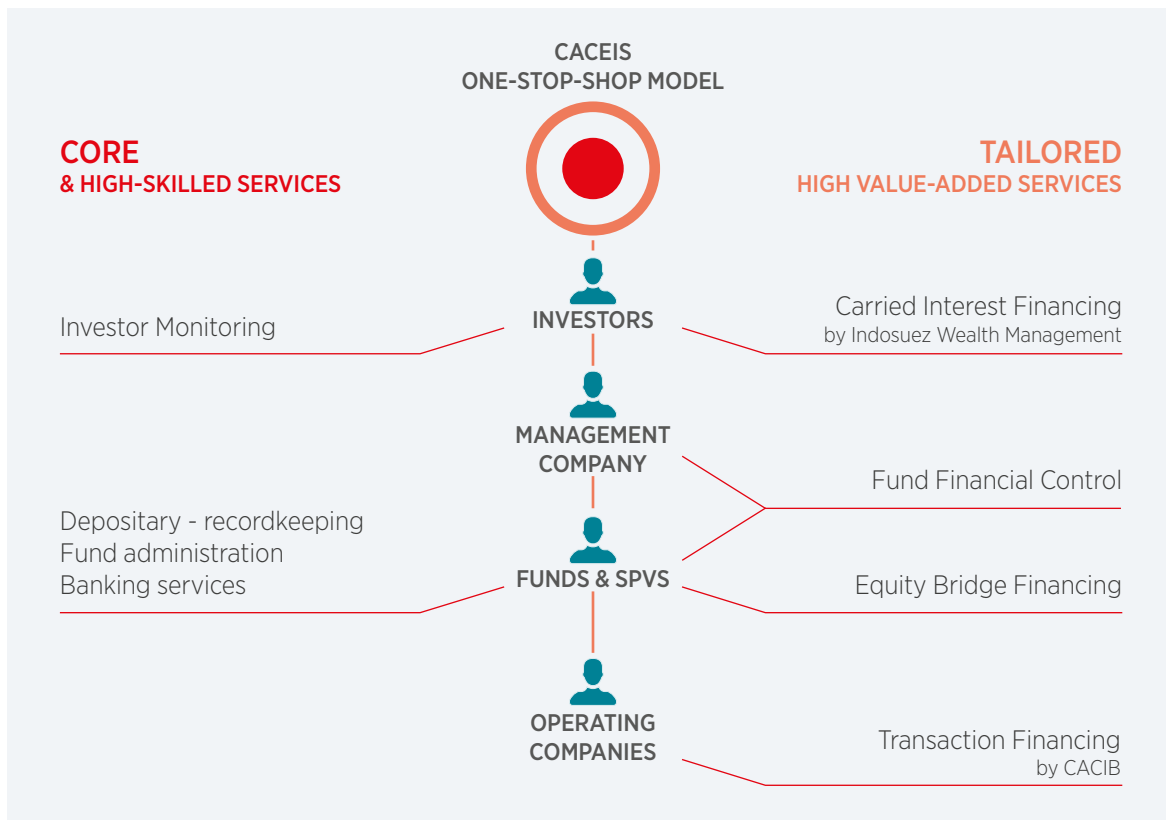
CACEIS
ONE-STOP-SHOP MODEL

CORE
& HIGH-SKILLED SERVICES

TAILORED
HIGH VALUE-ADDED SERVICES

Investor Monitoring

INVESTORS

Carried Interest Financing
by Indosuez Wealth Management

MANAGEMENT COMPANY

Fund Financial Control

Depositary - recordkeeping
Fund administration
Banking services

FUNDS & SPVS

Equity Bridge Financing

OPERATING COMPANIES

Transaction Financing
by CACIB